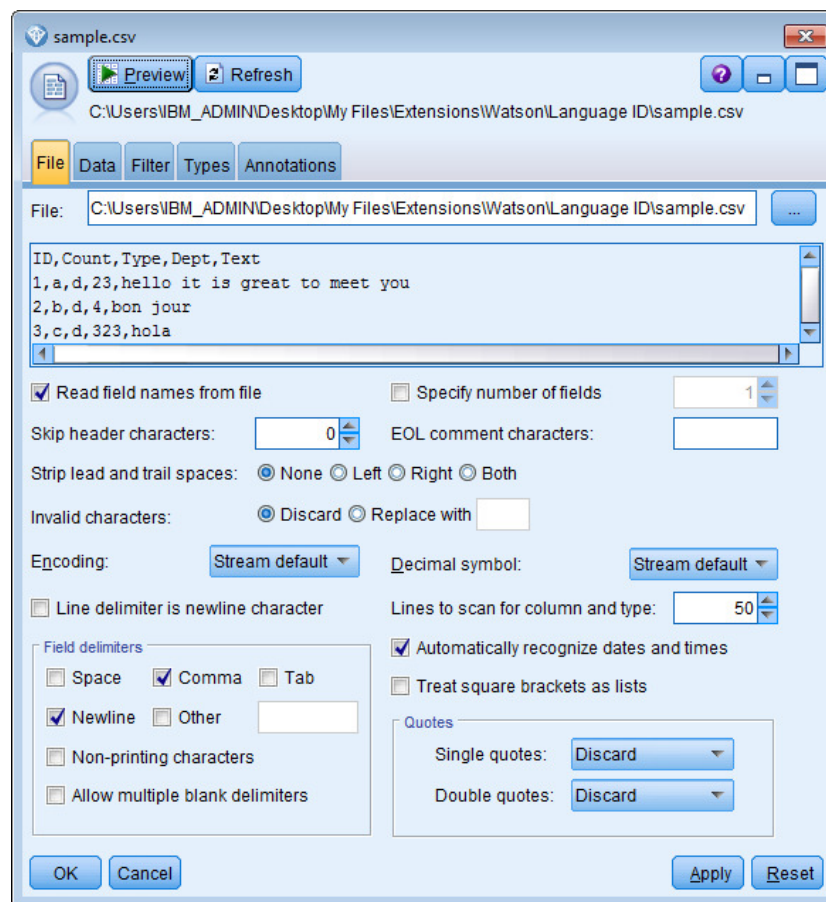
sample.csv

Preview Refresh

C:\Users\IBM_ADMIN\Desktop\My Files\Extensions\Watson\Language ID\sample.csv

File Data Filter Types Annotations

File: C:\Users\IBM_ADMIN\Desktop\My Files\Extensions\Watson\Language ID\sample.csv ...

ID,Count,Type,Dept,Text
1,a,d,23,hello it is great to meet you
2,b,d,4,bon jour
3,c,d,323,hola

Read field names from file
Specify number of fields 1
Skip header characters: 0
EOL comment characters:
Strip lead and trail spaces: None Left Right Both
Invalid characters: Discard Replace with
Encoding: Stream default
Decimal symbol: Stream default
Line delimiter is newline character
Lines to scan for column and type: 50
Field delimiters
Space Comma Tab
Newline Other
Non-printing characters
Allow multiple blank delimiters
Automatically recognize dates and times
Treat square brackets as lists
Quotes
Single quotes: Discard
Double quotes: Discard

OK Cancel Apply Reset